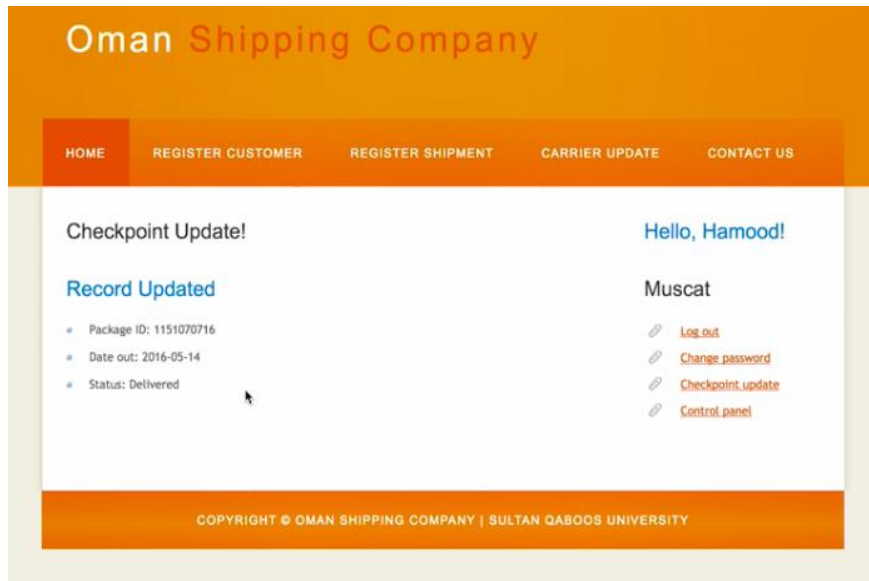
Oman Shipping Company

HOME REGISTER CUSTOMER REGISTER SHIPMENT CARRIER UPDATE CONTACT US

Checkpoint Update!

Record Updated

- Package ID: 1151070716
- Date out: 2016-05-14
- Status: Delivered

Hello, Hamood!

Muscat

Log out
Change password
Checkpoint update
Control panel

COPYRIGHT © OMAN SHIPPING COMPANY | SULTAN QABOOS UNIVERSITY